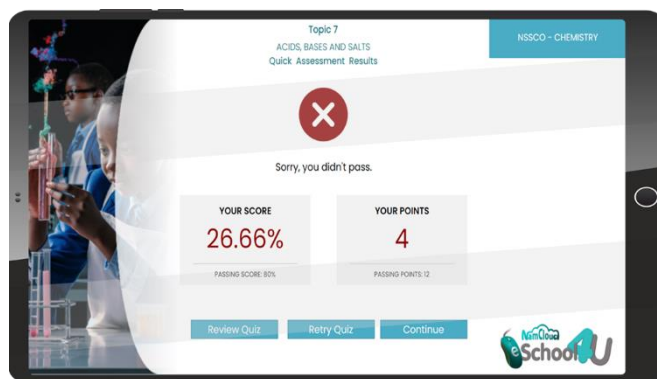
Topic 7
ACIDS, BASES AND SALTS
Quick Assessment Results

NSSCO - CHEMISTRY

Sorry, you didn't pass.

YOUR SCORE
26.66%
PASSING SCORE: 50%

YOUR POINTS
4
PASSING POINTS: 12

Review Quiz
Retry Quiz
Continue

NamCloud
eSchool4U